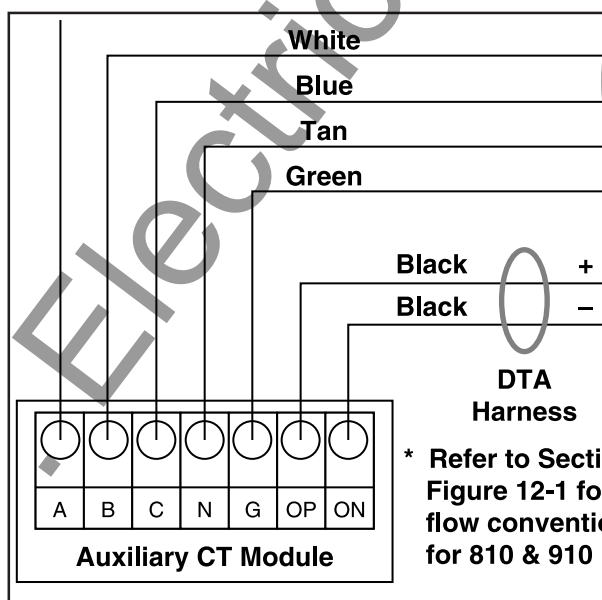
White
Blue
Tan
Green
Black
+
Black
–
DTA Harness
* Refer to Secti
Figure 12-1 fo
flow conventi
for 810 & 910

| A | B | C | N | G | OP | ON |
|---|---|---|---|---|---|---|

Auxiliary CT Module

Electric